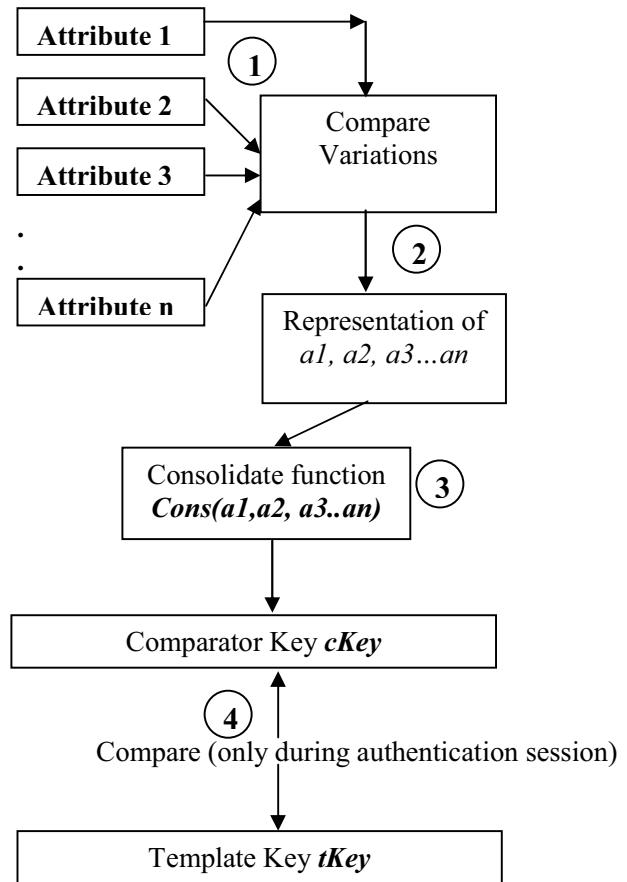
Attribute 1

1

Attribute 2

Compare Variations

Attribute 3

.
.

2

Attribute n

Representation of *a1, a2, a3…an*

Consolidate function ***Cons(a1,a2, a3..an)***

3

Comparator Key ***cKey***

4

Compare (only during authentication session)

Template Key ***tKey***